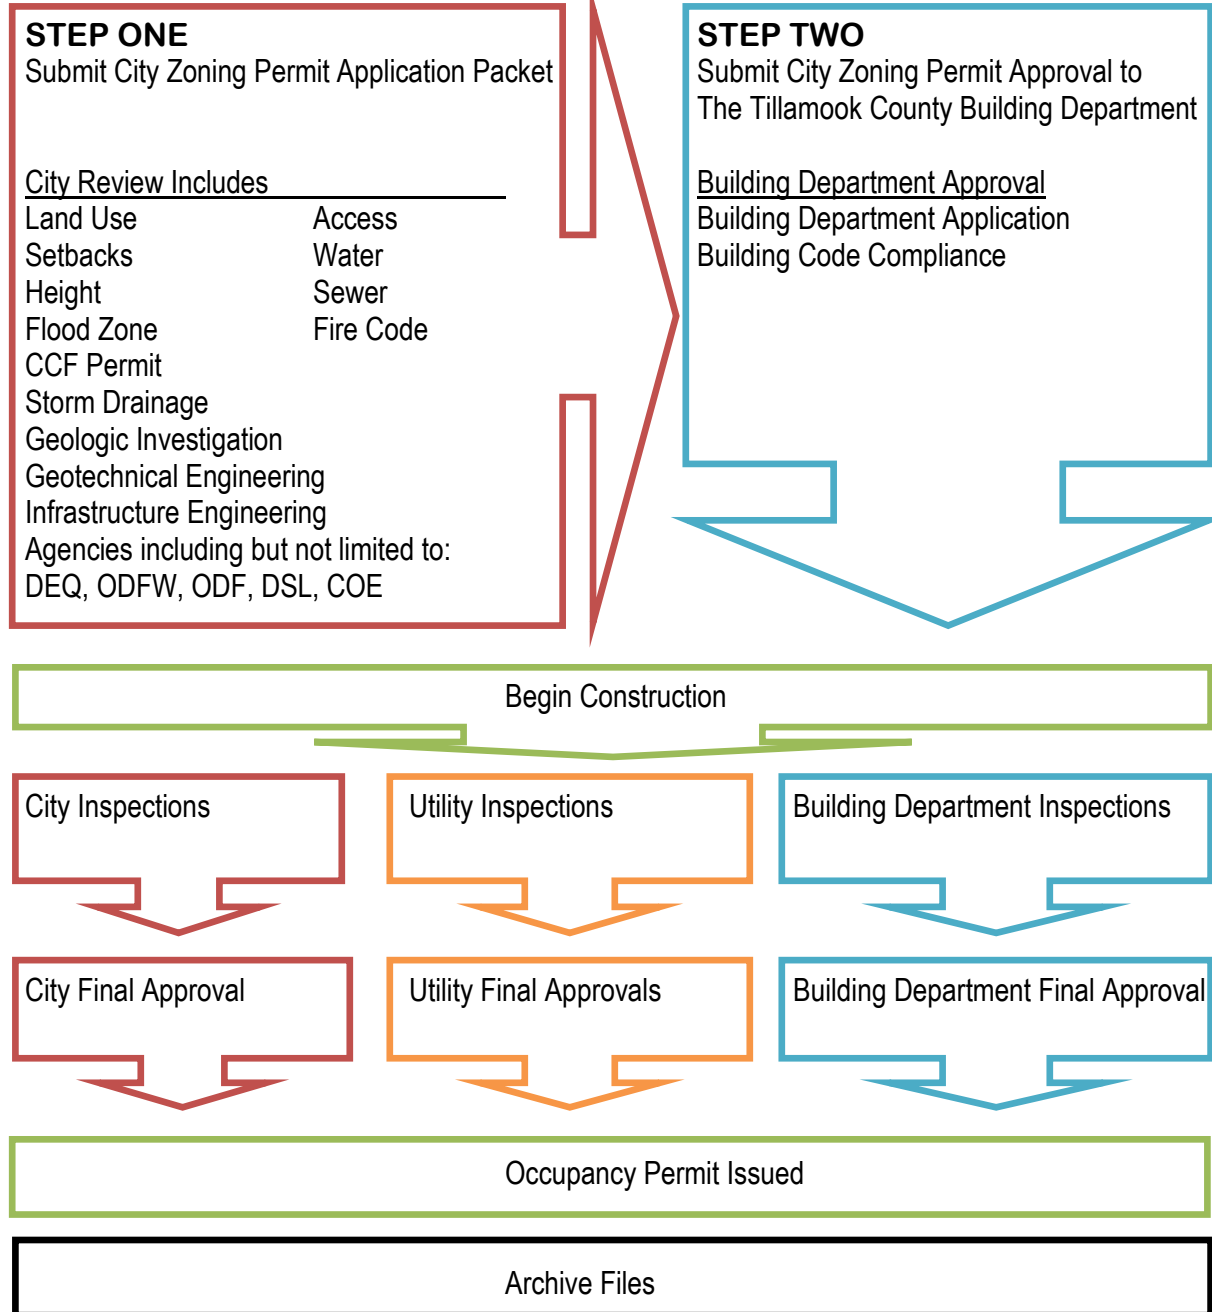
STEP ONE
Submit City Zoning Permit Application Packet

City Review Includes
Land Use
Setbacks
Height
Flood Zone
CCF Permit
Storm Drainage
Geologic Investigation
Geotechnical Engineering
Infrastructure Engineering
Agencies including but not limited to:
DEQ, ODFW, ODF, DSL, COE

Access
Water
Sewer
Fire Code

STEP TWO
Submit City Zoning Permit Approval to The Tillamook County Building Department

Building Department Approval
Building Department Application
Building Code Compliance

Begin Construction

City Inspections

Utility Inspections

Building Department Inspections

City Final Approval

Utility Final Approvals

Building Department Final Approval

Occupancy Permit Issued

Archive Files